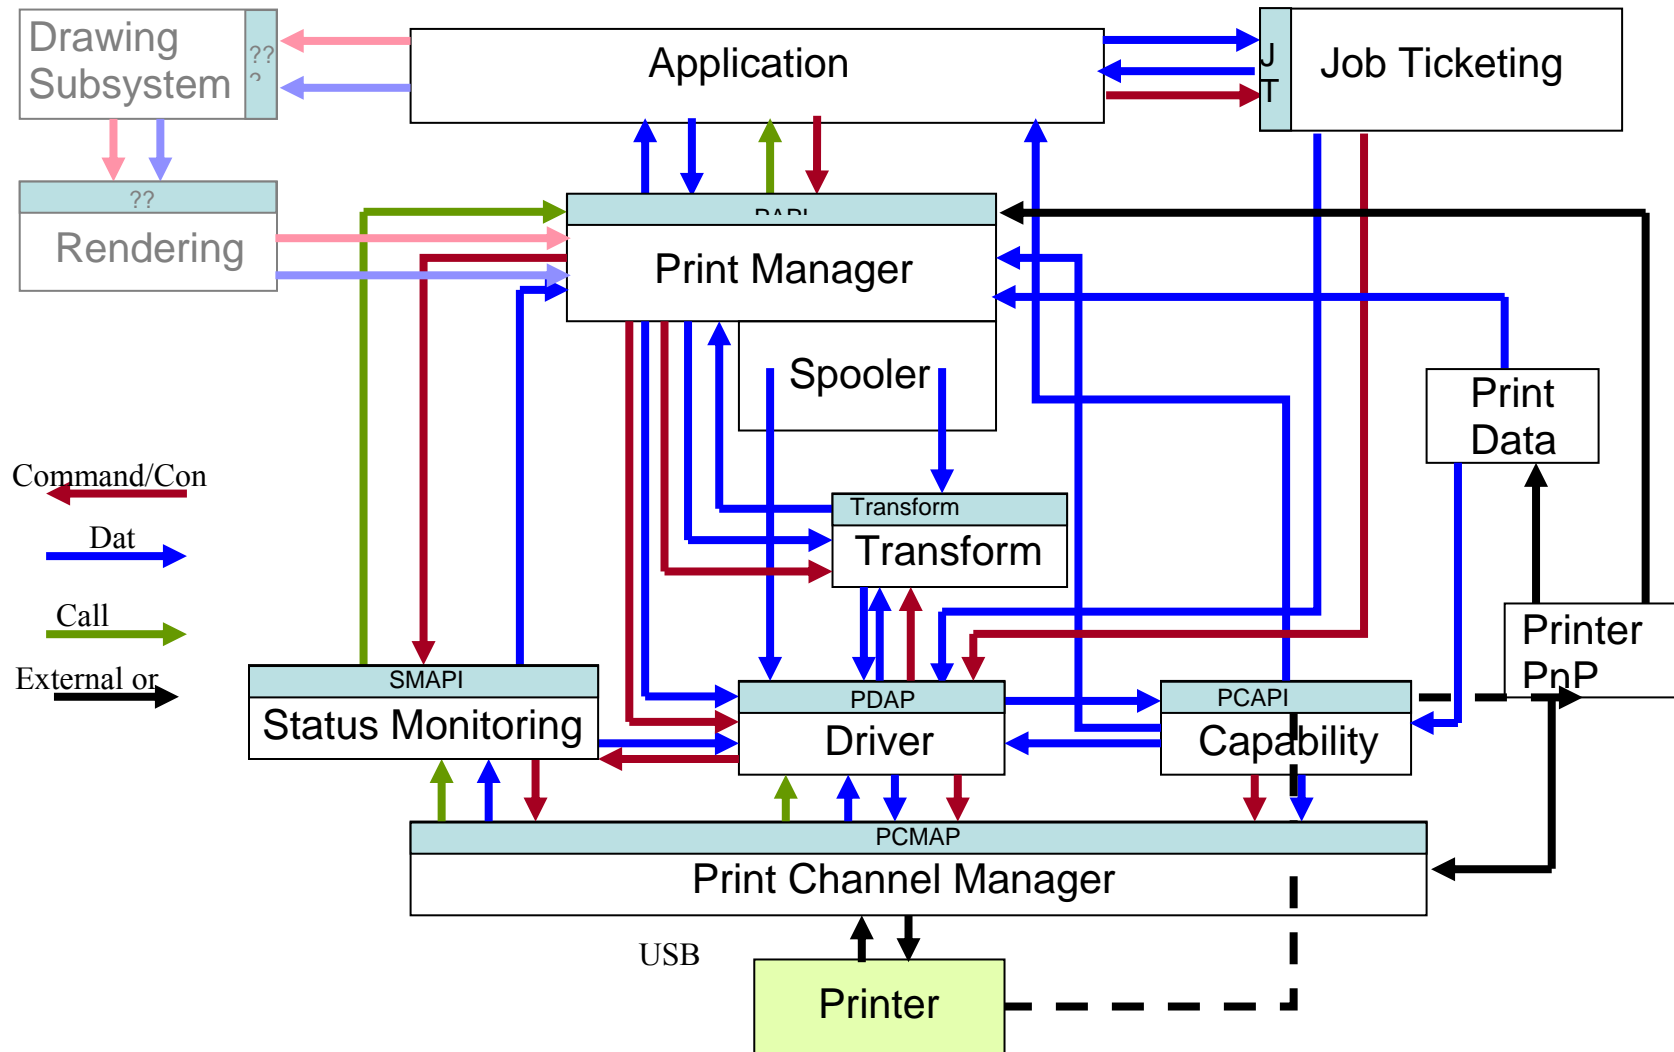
Drawing Subsystem

??
?

Application

J
T

Job Ticketing

??

Rendering

PAPI

Print Manager

Spooler

Print Data

Command/Con

Dat

Call

External or

Transform

Transform

Printer PnP

SMAPI

Status Monitoring

PDAP

Driver

PCAPI

Capability

PCMAP

Print Channel Manager

USB

Printer